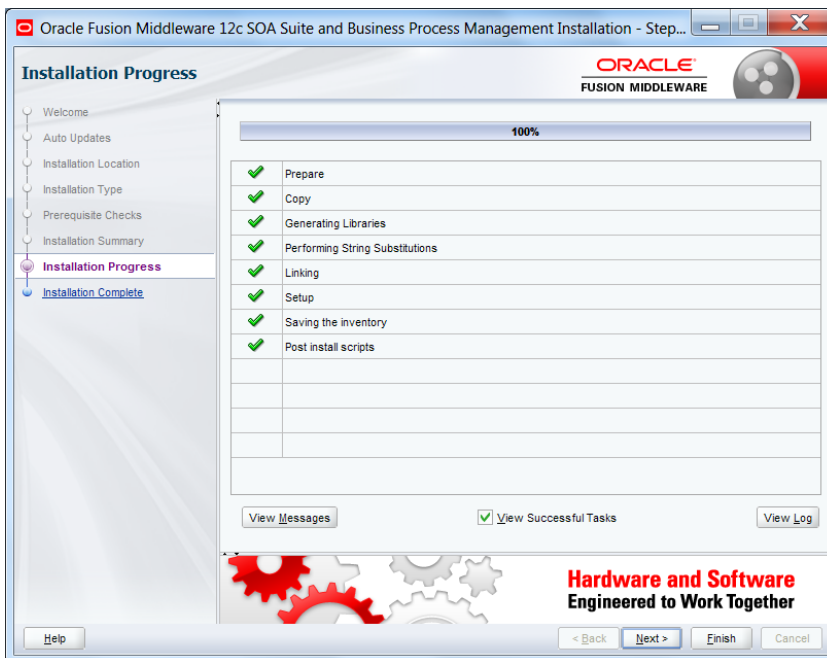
Oracle Fusion Middleware 12c SOA Suite and Business Process Management Installation - Step...

Installation Progress

ORACLE
FUSION MIDDLEWARE

Welcome
Auto Updates
Installation Location
Installation Type
Prerequisite Checks
Installation Summary
Installation Progress
Installation Complete

100%

| | |
|---|---|
| ✔ | Prepare |
| ✔ | Copy |
| ✔ | Generating Libraries |
| ✔ | Performing String Substitutions |
| ✔ | Linking |
| ✔ | Setup |
| ✔ | Saving the inventory |
| ✔ | Post install scripts |

View Messages
View Successful Tasks
View Log

Hardware and Software
Engineered to Work Together

Help
< Back
Next >
Finish
Cancel